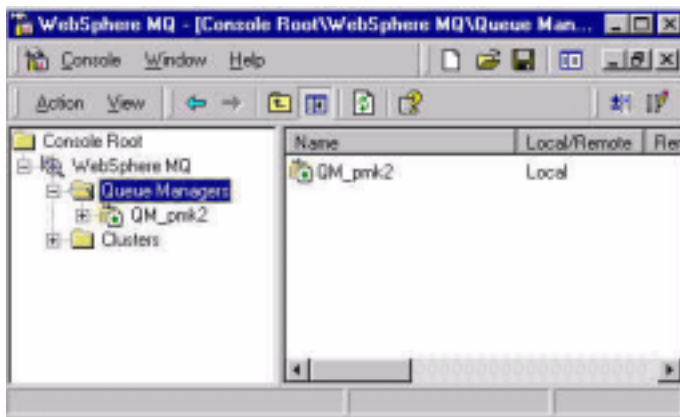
WebSphere MQ - [Console Root\WebSphere MQ\Queue Man...

Console Window Help

Action View

Console Root
WebSphere MQ
Queue Managers
QM_pmk2
Clusters

| Name | Local/Remote | Re |
|---|---|---|
| QM_pmk2 | Local | |